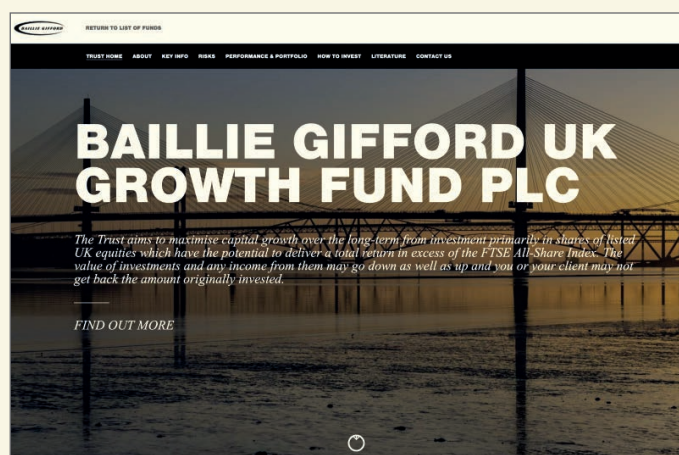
BAILLIE GIFFORD

RETURN TO LIST OF FUNDS

TRUST HOME ABOUT KEY INFO RISKS PERFORMANCE & PORTFOLIO HOW TO INVEST LITERATURE CONTACT US

BAILLIE GIFFORD UK GROWTH FUND PLC

The Trust aims to maximise capital growth over the long-term from investment primarily in shares of listed UK equities which have the potential to deliver a total return in excess of the FTSE All-Share Index. The value of investments and any income from them may go down as well as up and you or your client may not get back the amount originally invested.

FIND OUT MORE